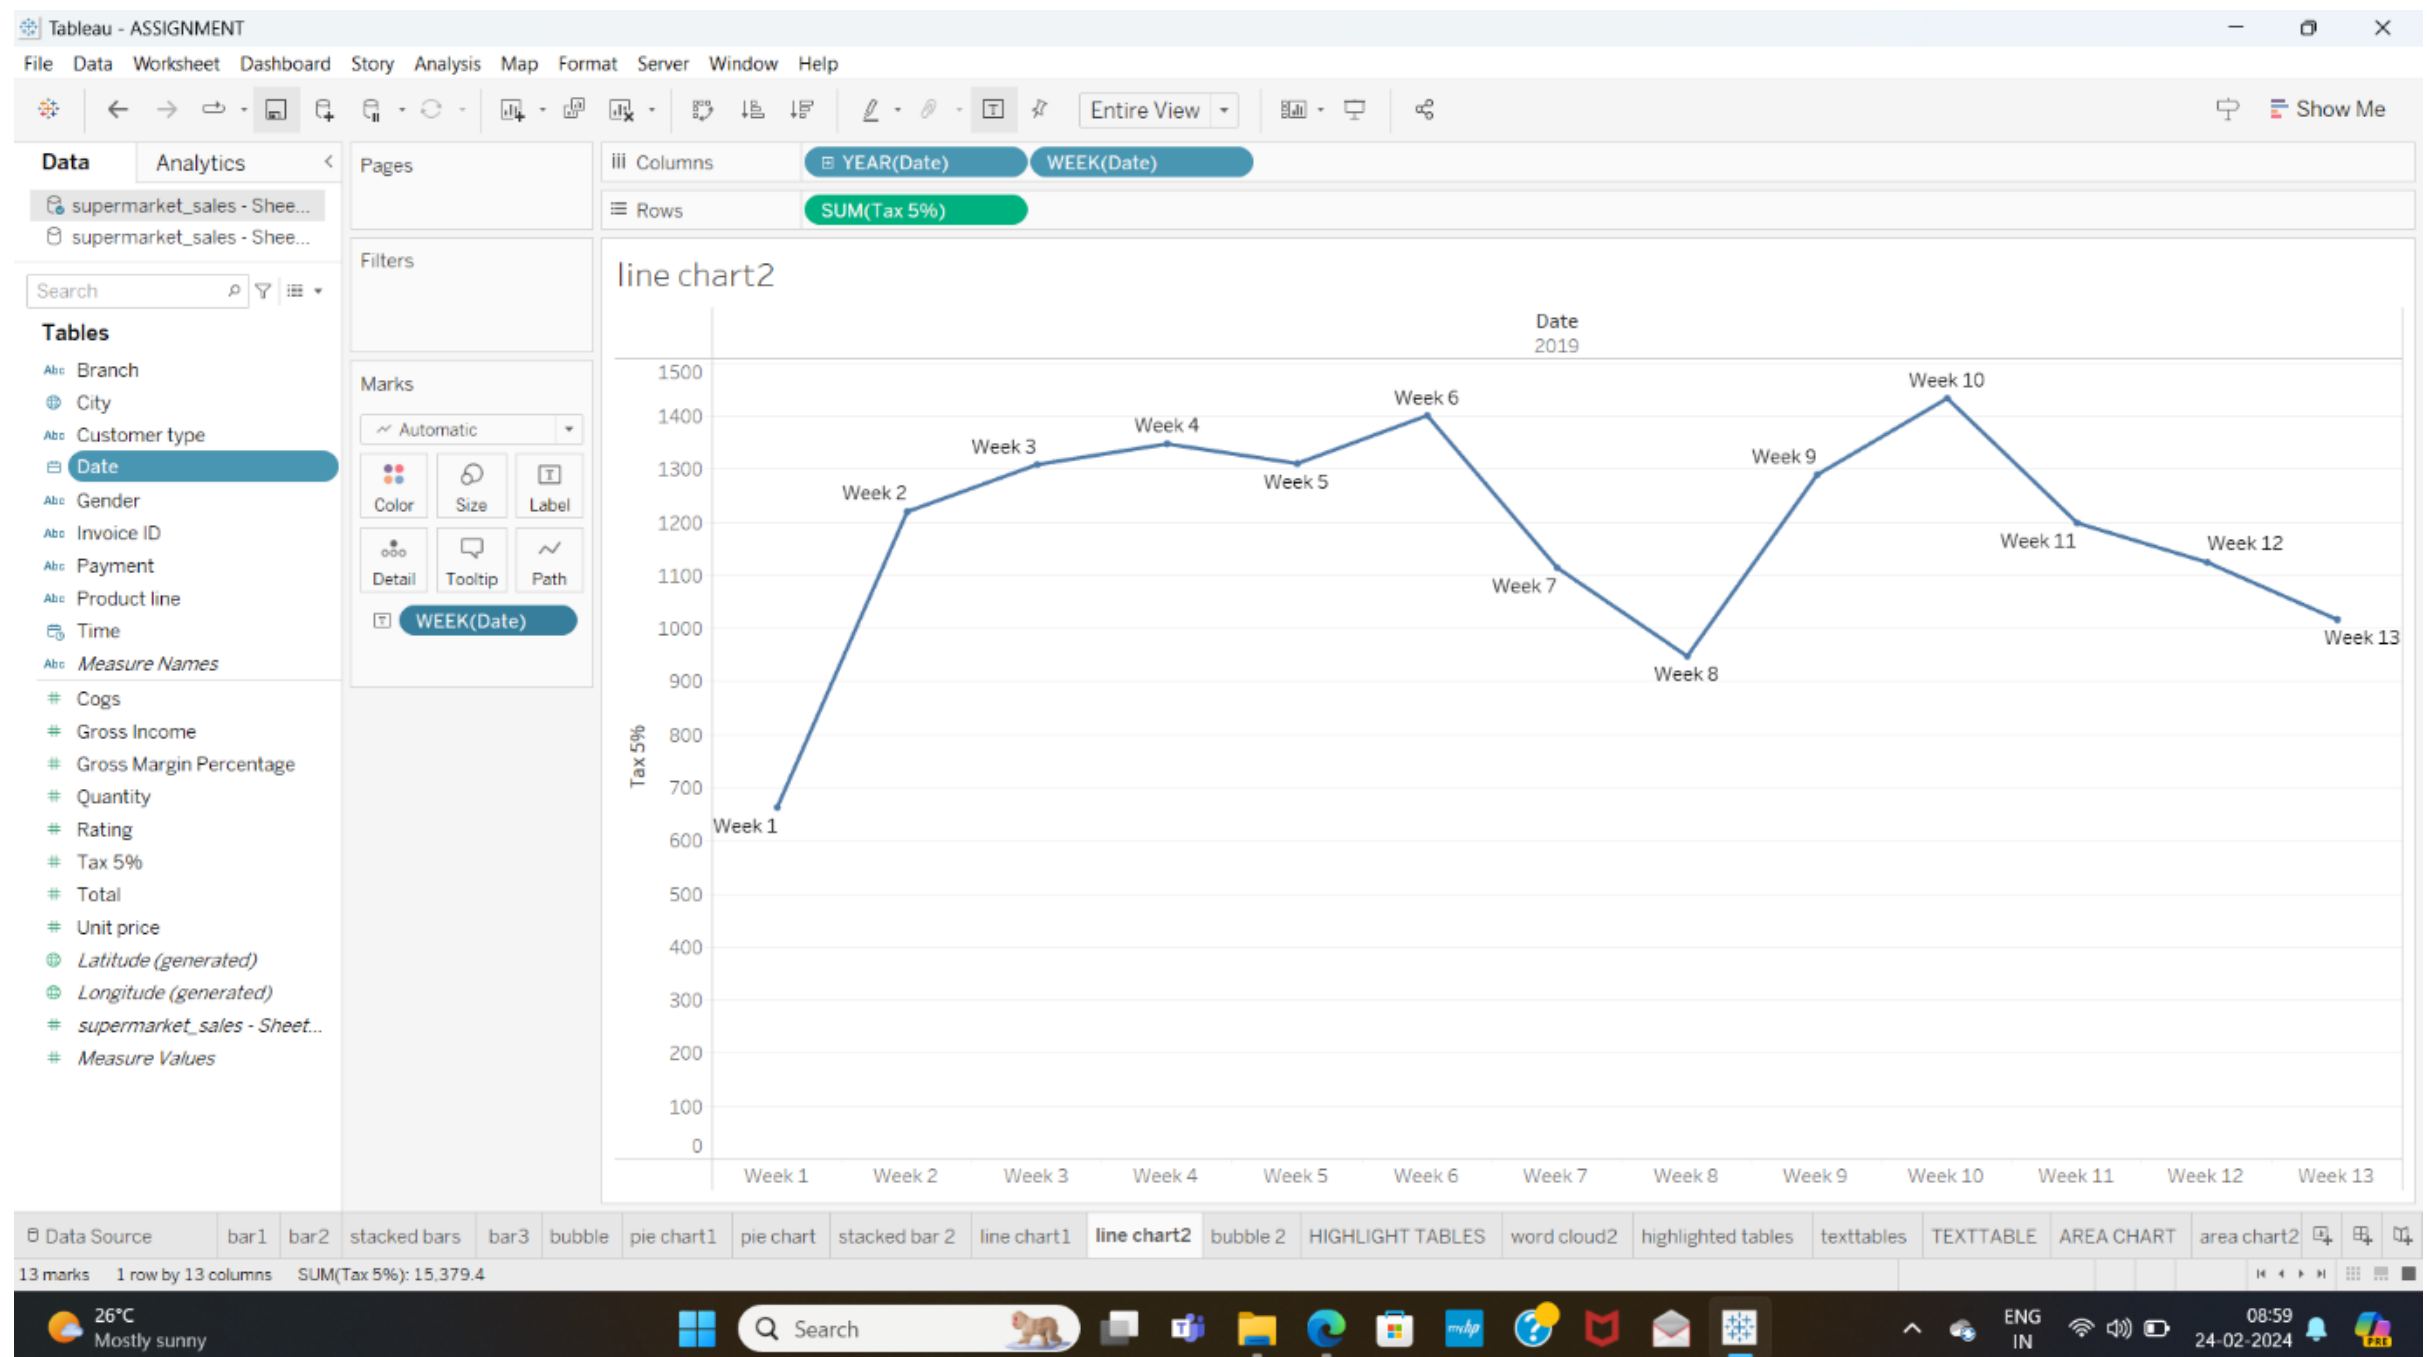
Tableau - ASSIGNMENT

File Data Worksheet Dashboard Story Analysis Map Format Server Window Help

Entire View

Show Me

Data Analytics

supermarket_sales - Shee...
supermarket_sales - Shee...

Search

Tables
Branch
City
Customer type
Date
Gender
Invoice ID
Payment
Product line
Time
Measure Names
Cogs
Gross Income
Gross Margin Percentage
Quantity
Rating
Tax 5%
Total
Unit price
Latitude (generated)
Longitude (generated)
supermarket_sales - Sheet...
Measure Values

Pages

Filters

Marks
Automatic
Color Size Label
Detail Tooltip Path
WEEK(Date)

Columns YEAR(Date) WEEK(Date)
Rows SUM(Tax 5%)

line chart2

Date
2019

1500
1400
1300
1200
1100
1000
900
800
700
600
500
400
300
200
100
0

Tax 5%

Week 1 Week 2 Week 3 Week 4 Week 5 Week 6 Week 7 Week 8 Week 9 Week 10 Week 11 Week 12 Week 13

Week 1 Week 2 Week 3 Week 4 Week 5 Week 6 Week 7 Week 8 Week 9 Week 10 Week 11 Week 12 Week 13

Data Source bar1 bar2 stacked bars bar3 bubble pie chart1 pie chart stacked bar 2 line chart1 line chart2 bubble 2 HIGHLIGHT TABLES word cloud2 highlighted tables texttables TEXTTABLE AREA CHART area chart2

13 marks 1 row by 13 columns SUM(Tax 5%): 15,379.4

26°C
Mostly sunny
Search
ENG
IN
08:59
24-02-2024